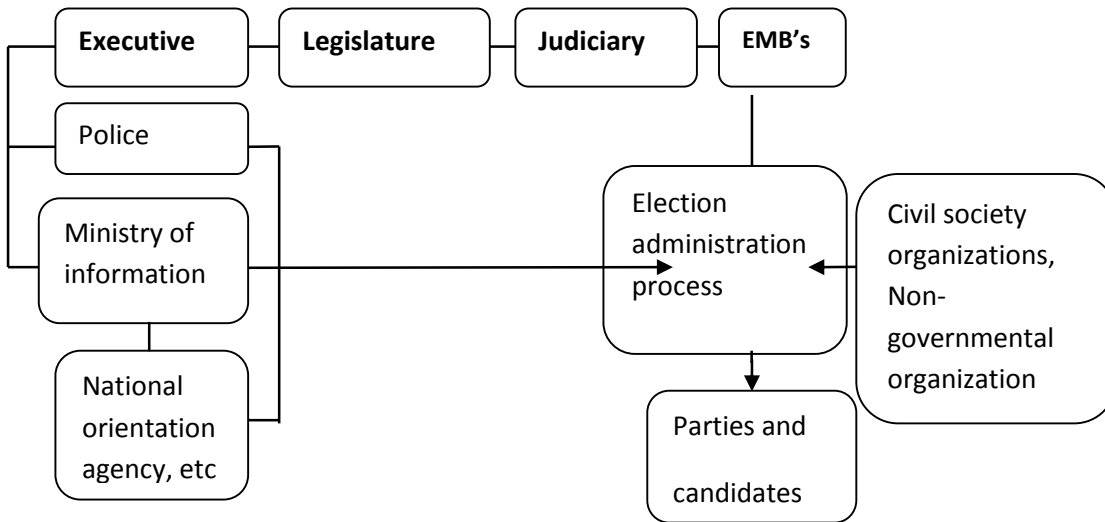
Executive

Legislature

Judiciary

EMB's

Police

Ministry of information

National orientation agency, etc

Election administration process

Civil society organizations, Non-governmental organization

Parties and candidates